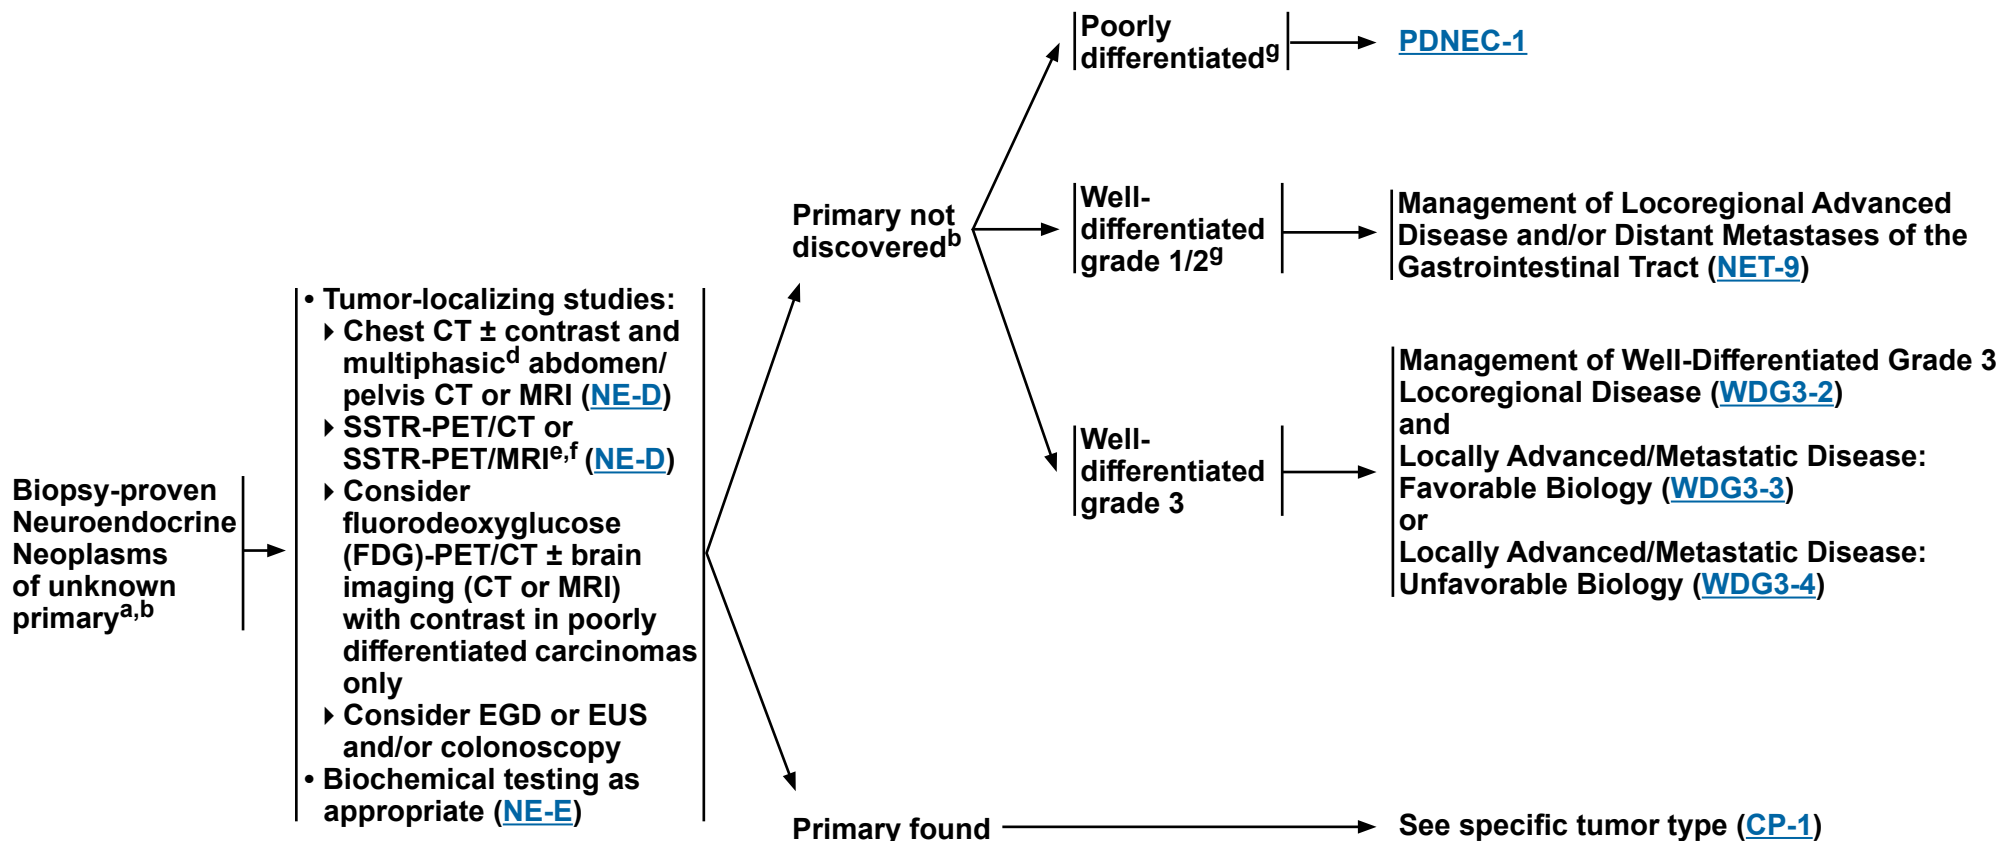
Biopsy-proven Neuroendocrine Neoplasms of unknown primary$^{a,b}$

• Tumor-localizing studies:
‣ Chest CT ± contrast and multiphasic$^{d}$ abdomen/ pelvis CT or MRI (NE-D)
‣ SSTR-PET/CT or SSTR-PET/MRI$^{e,f}$ (NE-D)
‣ Consider fluorodeoxyglucose (FDG)-PET/CT ± brain imaging (CT or MRI) with contrast in poorly differentiated carcinomas only
‣ Consider EGD or EUS and/or colonoscopy
• Biochemical testing as appropriate (NE-E)

Primary not discovered$^{b}$

Poorly differentiated$^{g}$

PDNEC-1

Well-differentiated grade 1/2$^{g}$

Management of Locoregional Advanced Disease and/or Distant Metastases of the Gastrointestinal Tract (NET-9)

Well-differentiated grade 3

Management of Well-Differentiated Grade 3 Locoregional Disease (WDG3-2)
and
Locally Advanced/Metastatic Disease: Favorable Biology (WDG3-3)
or
Locally Advanced/Metastatic Disease: Unfavorable Biology (WDG3-4)

Primary found

See specific tumor type (CP-1)